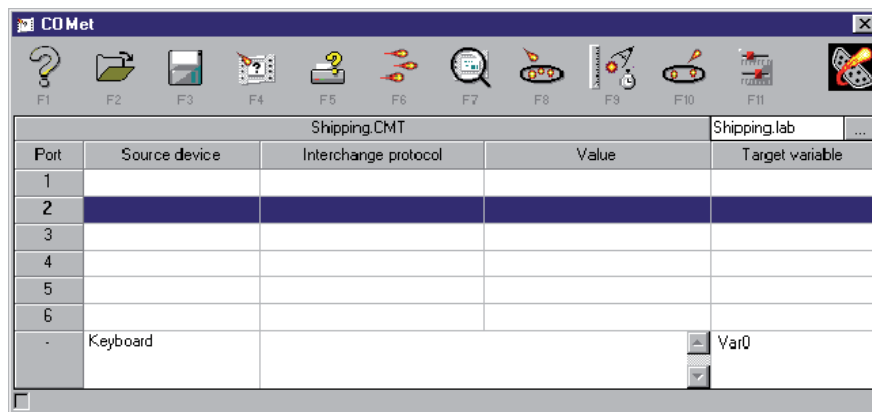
COMet

F1 F2 F3 F4 F5 F6 F7 F8 F9 F10 F11

Shipping.CMT

Shipping.lab

...

| Port | Source device | Interchange protocol | Value | Target variable |
|---|---|---|---|---|
| 1 | | | | |
| 2 | | | | |
| 3 | | | | |
| 4 | | | | |
| 5 | | | | |
| 6 | | | | |
| - | Keyboard | | | Var0 |